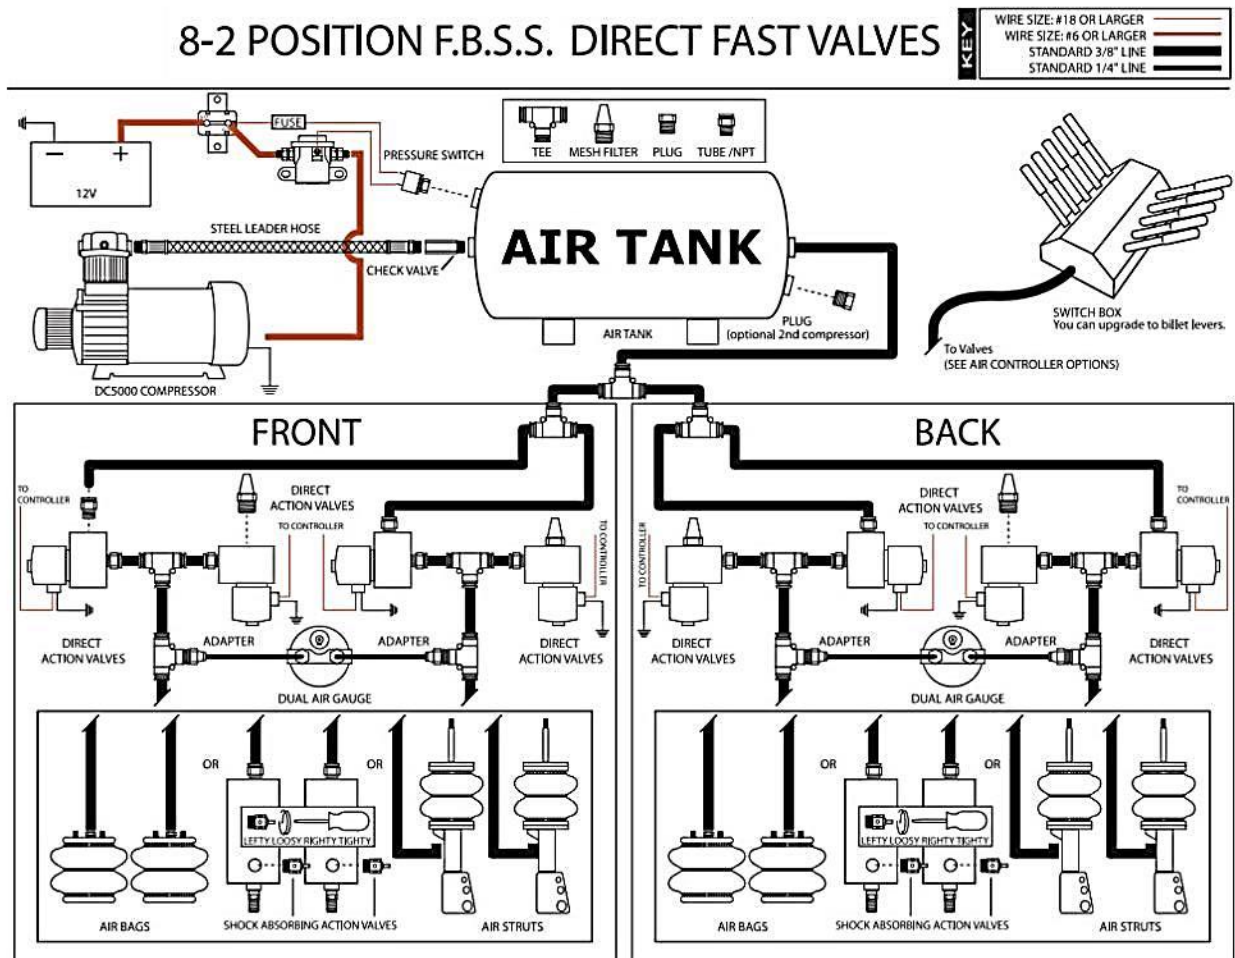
8-2 POSITION F.B.S.S. DIRECT FAST VALVES

KEY
WIRE SIZE: #18 OR LARGER
WIRE SIZE: #6 OR LARGER
STANDARD 3/8" LINE
STANDARD 1/4" LINE

12V
FUSE
PRESSURE SWITCH
TEE
MESH FILTER
PLUG
TUBE /NPT
STEEL LEADER HOSE
CHECK VALVE
AIR TANK
AIR TANK
PLUG
(optional 2nd compressor)
DC5000 COMPRESSOR
SWITCH BOX
You can upgrade to billet levers.
To Valves
(SEE AIR CONTROLLER OPTIONS)

FRONT

TO CONTROLLER
DIRECT ACTION VALVES
TO CONTROLLER
TO CONTROLLER
DIRECT ACTION VALVES
ADAPTER
ADAPTER
DIRECT ACTION VALVES
DUAL AIR GAUGE
OR
OR
LEFTY LOOSY RIGHTY TIGHTY
AIR BAGS
SHOCK ABSORBING ACTION VALVES
AIR STRUTS

BACK

TO CONTROLLER
DIRECT ACTION VALVES
TO CONTROLLER
TO CONTROLLER
DIRECT ACTION VALVES
ADAPTER
ADAPTER
DIRECT ACTION VALVES
DUAL AIR GAUGE
OR
OR
LEFTY LOOSY RIGHTY TIGHTY
AIR BAGS
SHOCK ABSORBING ACTION VALVES
AIR STRUTS